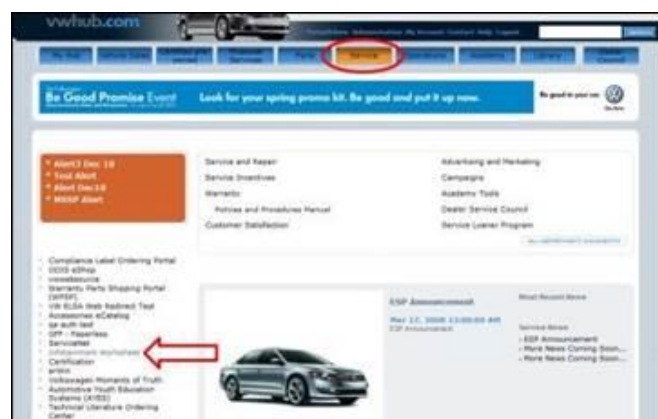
vwhub.com

Service

Be Good Promise Event

Look for your spring promo kit. Be good and put it up now.

Be good to your car.

* Alert! Dec 18
* Test Alert
* Alert Dec18
* MSNP Alert

Service and Repair
Service Incentives
Warranty
Policies and Procedures Manual
Customer Satisfaction

Advertising and Marketing
Campaigns
Academy Tools
Dealer Service Council
Service Loaner Program

Compliance Label Ordering Portal
ODIS eShop
vowebsource
Warranty Parts Shipping Portal (WPSP)
VW ELSA Web Redirect Test
Accessories eCatalog
ga auth test
GPP - Paperless
ServiceNet
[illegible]
Certification
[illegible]
Volkswagen Moments of Truth
Automotive Youth Education Systems (AYES)
Technical Literature Ordering Center

ESP Announcement

Mar 17, 2008 12:00:00 AM
ESP Announcement

Most Recent News

Service News
- ESP Announcement
- More News Coming Soon...
- More News Coming Soon...